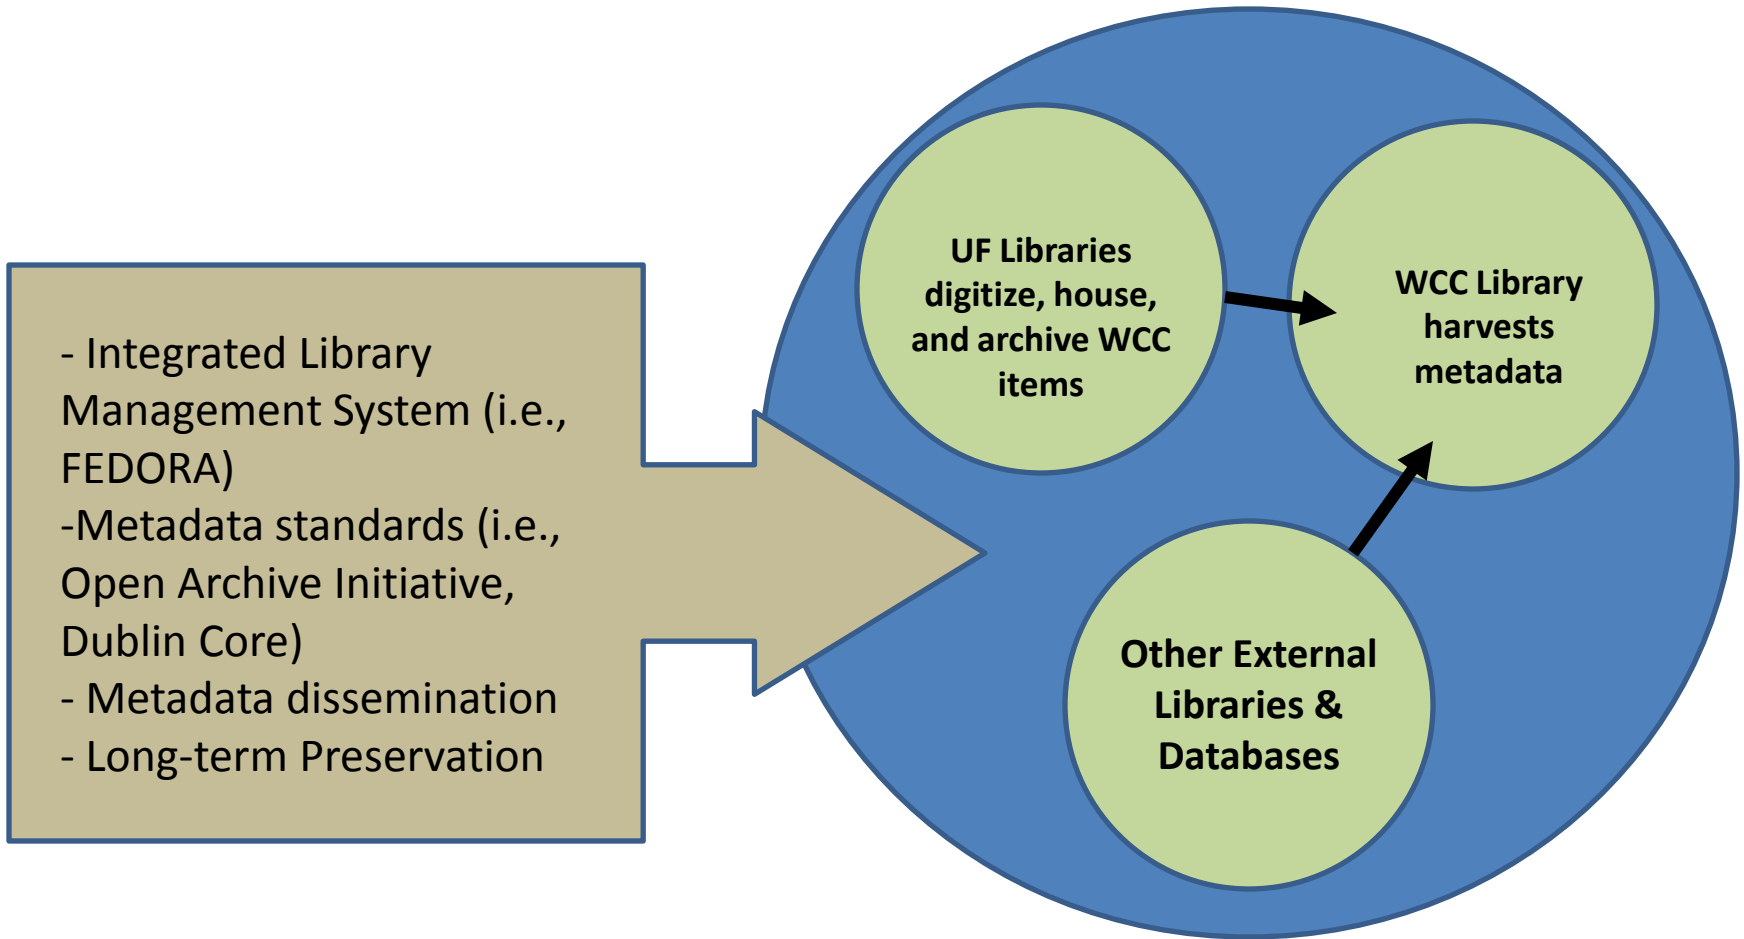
- Integrated Library Management System (i.e., FEDORA)
-Metadata standards (i.e., Open Archive Initiative, Dublin Core)
- Metadata dissemination
- Long-term Preservation

UF Libraries digitize, house, and archive WCC items

WCC Library harvests metadata

Other External Libraries & Databases